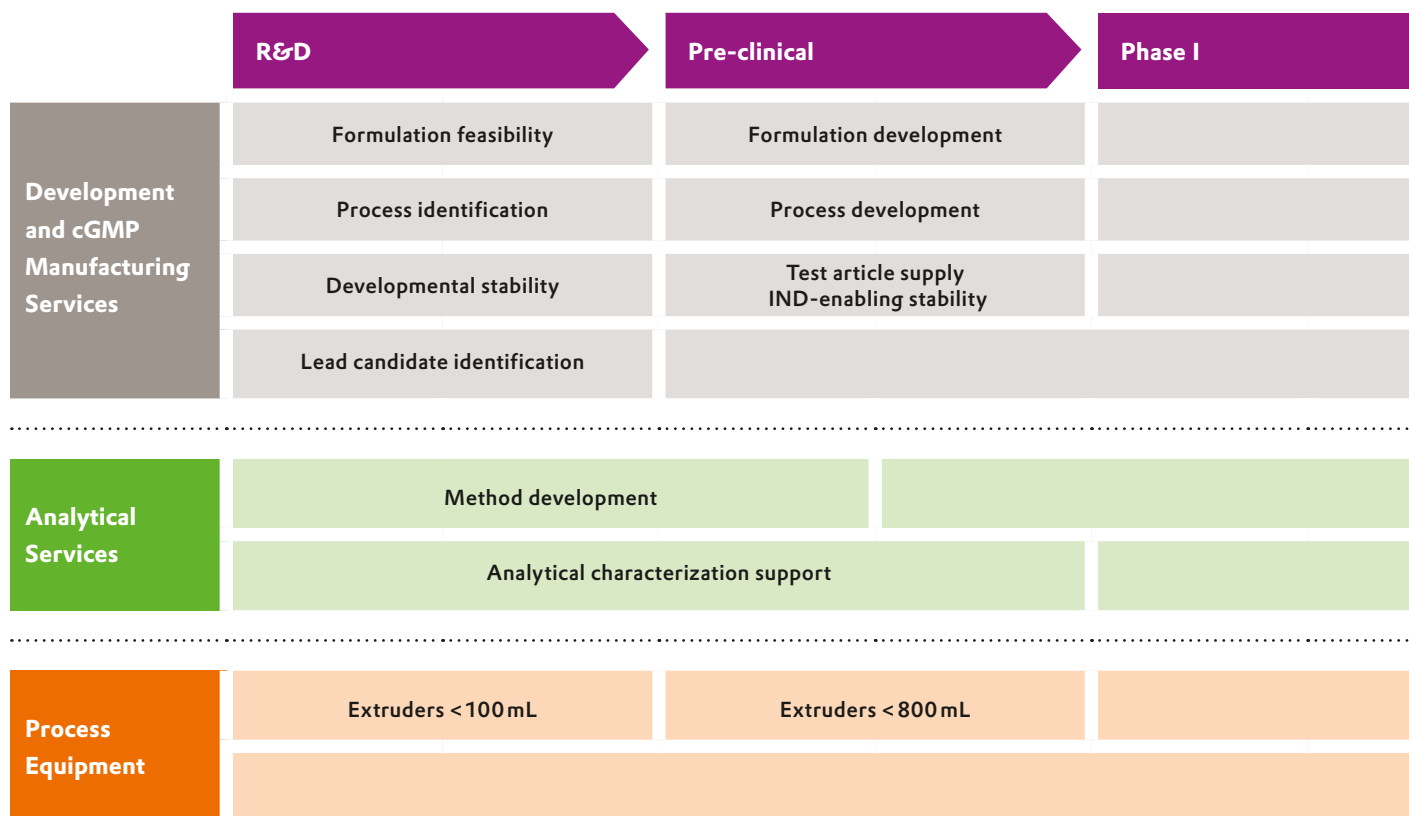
|  | R&D | Pre-clinical | Phase I |
|---|---|---|---|
| Development and cGMP Manufacturing Services | Formulation feasibility | Formulation development | |
| | Process identification | Process development | |
| | Developmental stability | Test article supply IND-enabling stability | |
| | Lead candidate identification | | |
| Analytical Services | Method development | | |
| | Analytical characterization support | | |
| Process Equipment | Extruders < 100 mL | Extruders < 800 mL | |